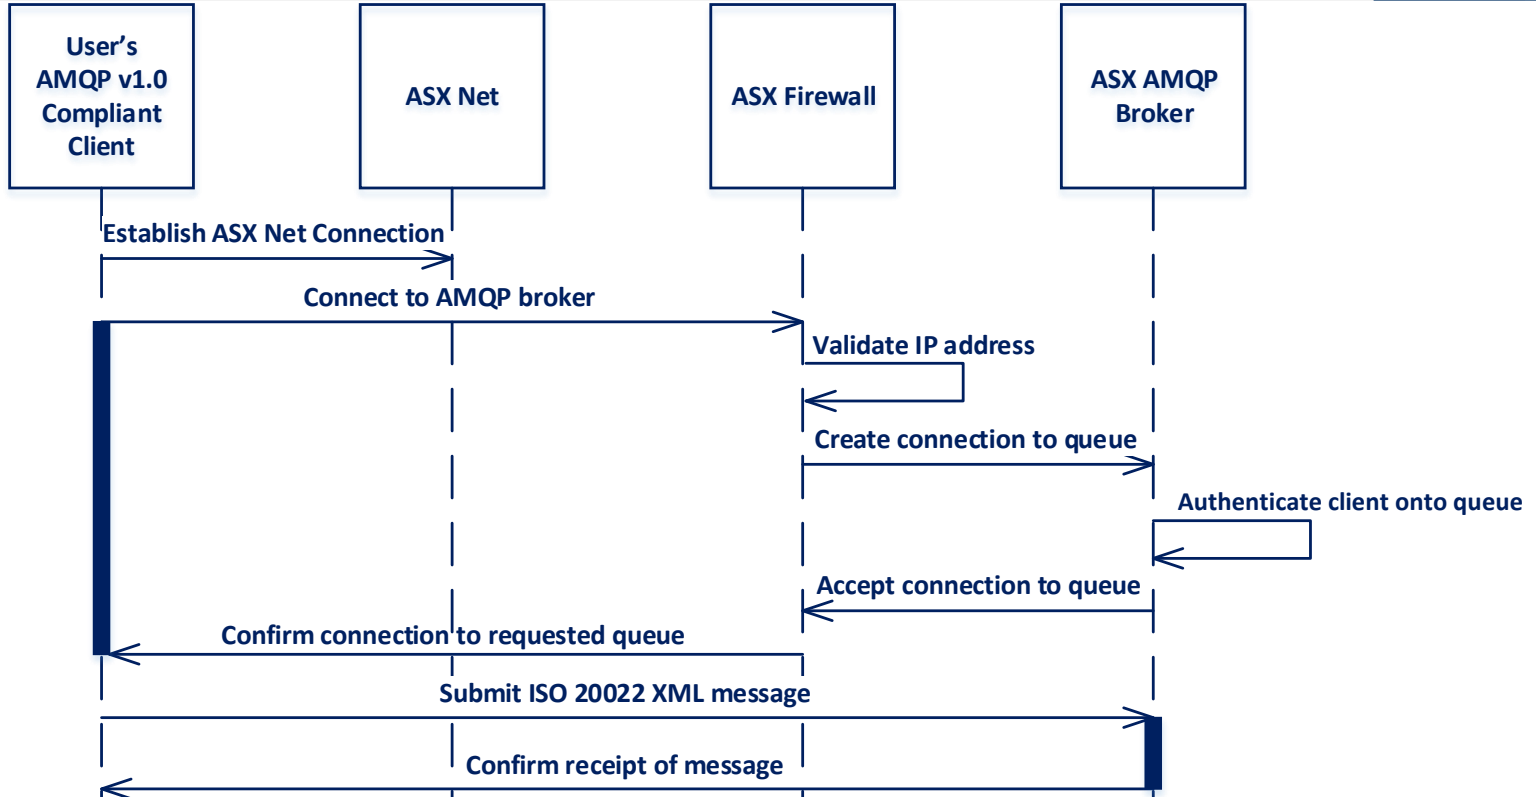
User's AMQP v1.0 Compliant Client

ASX Net

ASX Firewall

ASX AMQP Broker

Establish ASX Net Connection

Connect to AMQP broker

Validate IP address

Create connection to queue

Authenticate client onto queue

Accept connection to queue

Confirm connection to requested queue

Submit ISO 20022 XML message

Confirm receipt of message